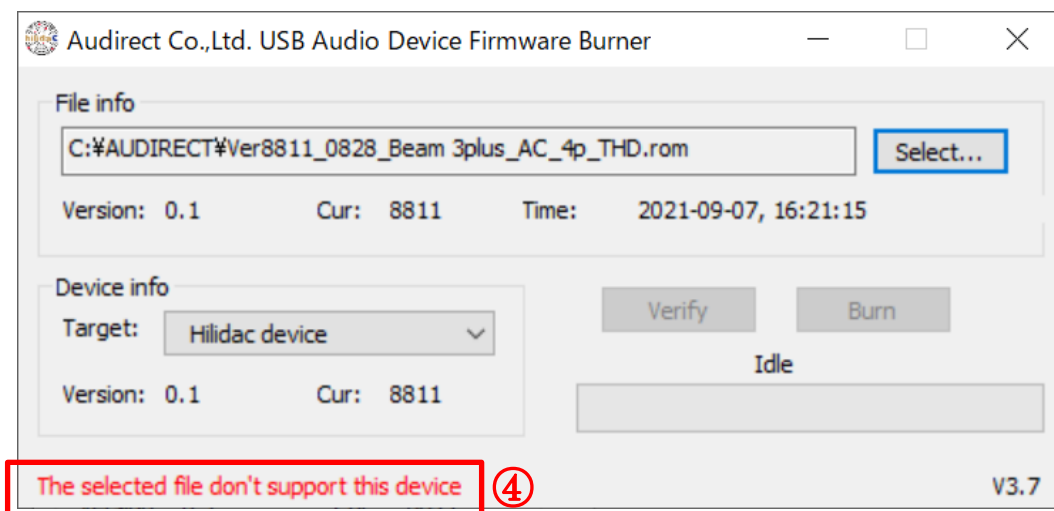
Audirect Co.,Ltd. USB Audio Device Firmware Burner

File info

C:¥AUDIRECT¥Ver8811_0828_Beam 3plus_AC_4p_THD.rom

Select...

Version: 0.1 Cur: 8811 Time: 2021-09-07, 16:21:15

Device info

Target: Hilidac device

Version: 0.1 Cur: 8811

Verify Burn

Idle

The selected file don't support this device ④

V3.7